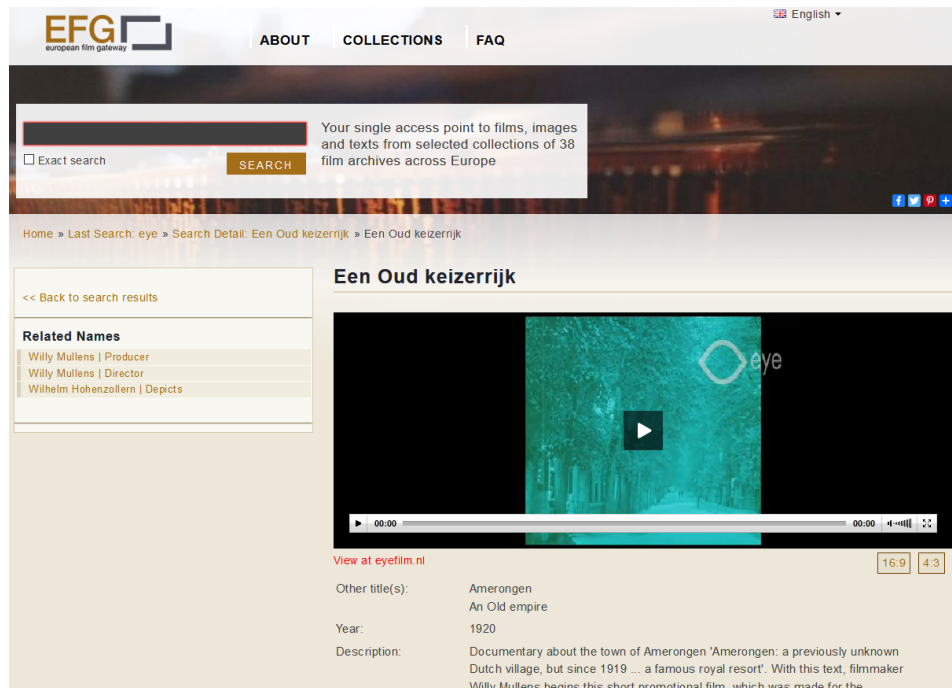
EFG
european film gateway

ABOUT COLLECTIONS FAQ

English

Exact search
SEARCH

Your single access point to films, images and texts from selected collections of 38 film archives across Europe

Home » Last Search: eye » Search Detail: Een Oud keizerrijk » Een Oud keizerrijk

<< Back to search results

Related Names
Willy Mullens | Producer
Willy Mullens | Director
Wilhelm Hohenzollern | Depicts

Een Oud keizerrijk

eye

00:00 00:00

View at eyefilm.nl

16:9 4:3

| | |
|---|---|
| Other title(s): | Amerongen<br>An Old empire |
| Year: | 1920 |
| Description: | Documentary about the town of Amerongen 'Amerongen: a previously unknown Dutch village, but since 1919 ... a famous royal resort'. With this text, filmmaker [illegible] |